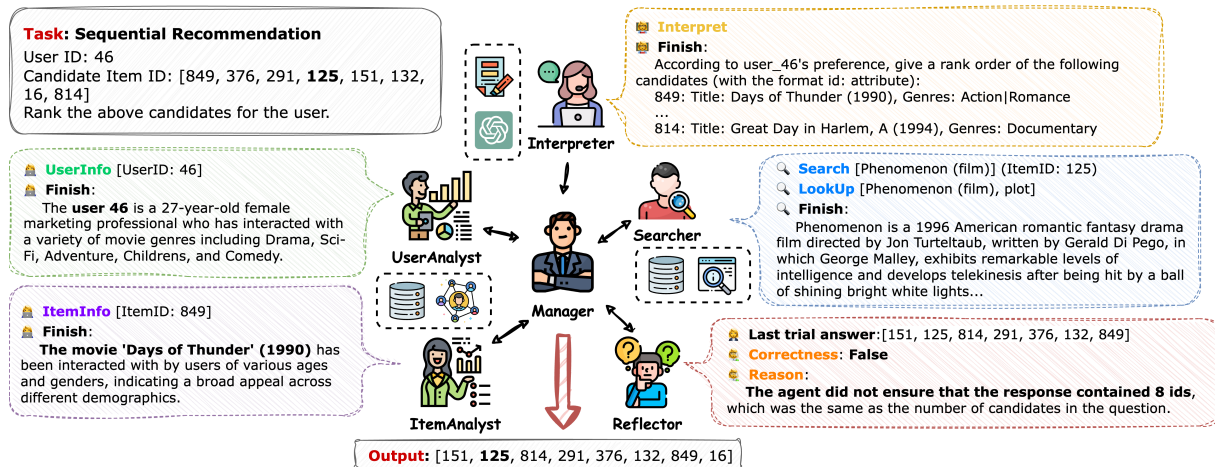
**Task: Sequential Recommendation**

User ID: 46
Candidate Item ID: [849, 376, 291, **125**, 151, 132, 16, 814]
Rank the above candidates for the user.

Interpret
Finish:
According to user_46's preference, give a rank order of the following candidates (with the format id: attribute):
849: Title: Days of Thunder (1990), Genres: Action|Romance
...
814: Title: Great Day in Harlem, A (1994), Genres: Documentary

Interpreter

UserInfo [UserID: 46]
Finish:
The **user 46** is a 27-year-old female marketing professional who has interacted with a variety of movie genres including Drama, Sci-Fi, Adventure, Childrens, and Comedy.

UserAnalyst

Search [Phenomenon (film)] (ItemID: 125)
LookUp [Phenomenon (film), plot]
Finish:
Phenomenon is a 1996 American romantic fantasy drama film directed by Jon Turteltaub, written by Gerald Di Pego, in which George Malley, exhibits remarkable levels of intelligence and develops telekinesis after being hit by a ball of shining bright white lights...

Searcher

Manager

ItemInfo [ItemID: 849]
Finish:
**The movie 'Days of Thunder' (1990)** has been interacted with by users of various ages and genders, indicating a broad appeal across different demographics.

ItemAnalyst

Last trial answer:[151, 125, 814, 291, 376, 132, 849]
Correctness: False
Reason:
**The agent did not ensure that the response contained 8 ids**, which was the same as the number of candidates in the question.

Reflector

**Output**: [151, **125**, 814, 291, 376, 132, 849, 16]